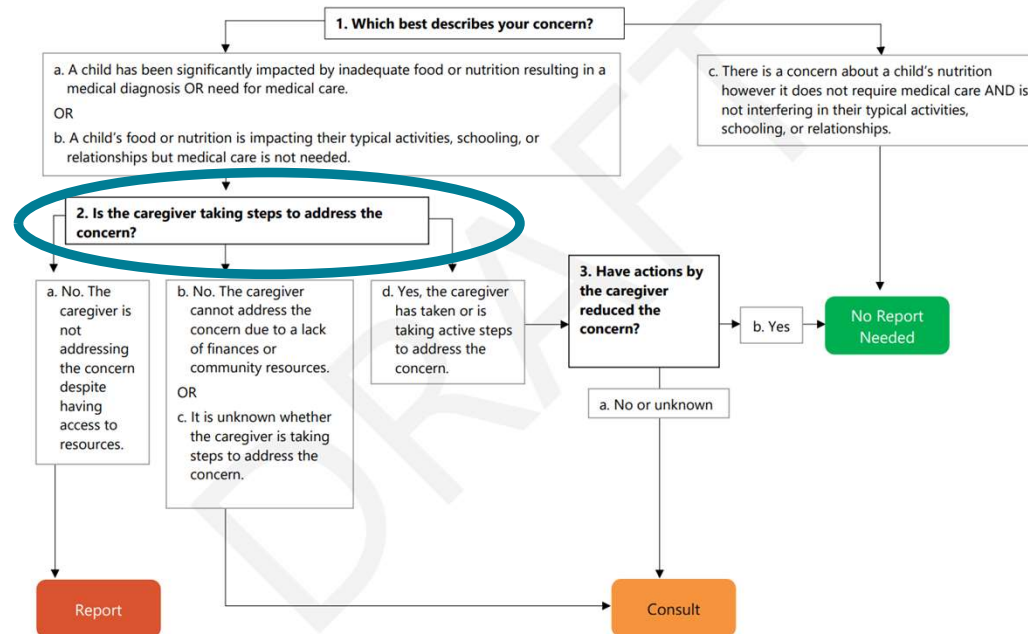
1. Which best describes your concern?

a. A child has been significantly impacted by inadequate food or nutrition resulting in a medical diagnosis OR need for medical care.

OR

b. A child's food or nutrition is impacting their typical activities, schooling, or relationships but medical care is not needed.

c. There is a concern about a child's nutrition however it does not require medical care AND is not interfering in their typical activities, schooling, or relationships.

2. Is the caregiver taking steps to address the concern?

a. No. The caregiver is not addressing the concern despite having access to resources.

b. No. The caregiver cannot address the concern due to a lack of finances or community resources.

OR

c. It is unknown whether the caregiver is taking steps to address the concern.

d. Yes, the caregiver has taken or is taking active steps to address the concern.

3. Have actions by the caregiver reduced the concern?

b. Yes

No Report Needed

a. No or unknown

Report

Consult

DRAFT